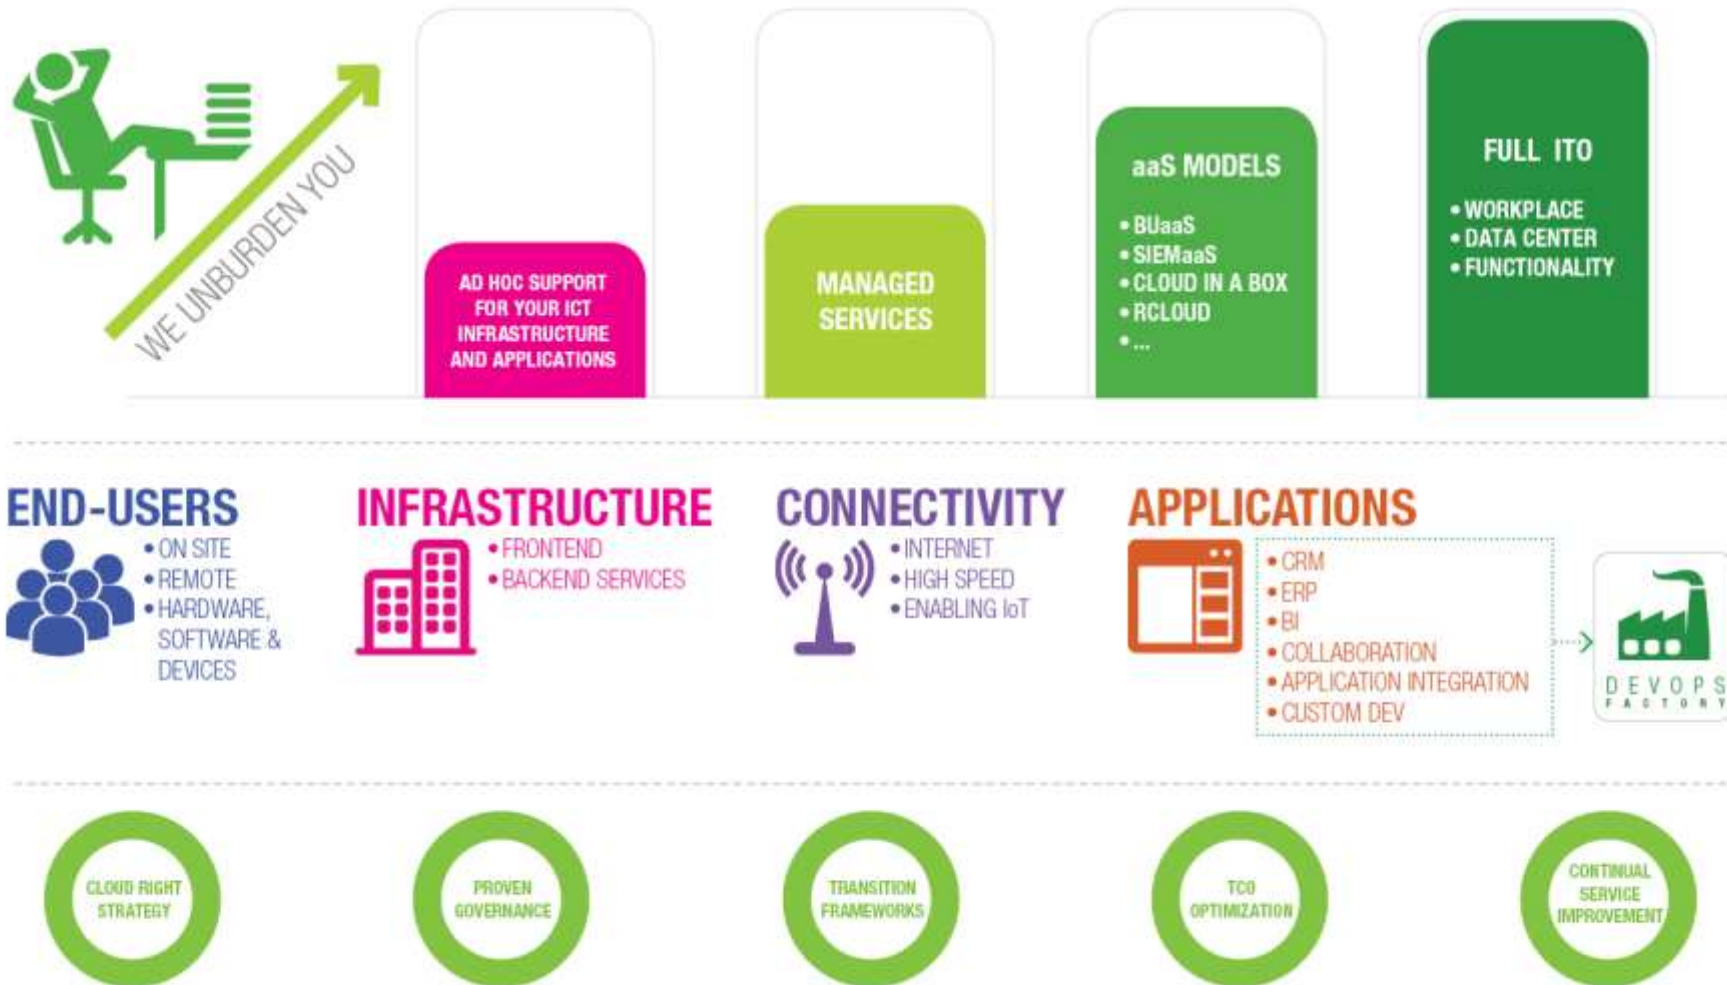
WE UNBURDEN YOU

AD HOC SUPPORT FOR YOUR ICT INFRASTRUCTURE AND APPLICATIONS

MANAGED SERVICES

aaS MODELS
• BUaaS
• SIEMaaS
• CLOUD IN A BOX
• RCLOUD
• ...

FULL ITO
• WORKPLACE
• DATA CENTER
• FUNCTIONALITY

END-USERS
• ON SITE
• REMOTE
• HARDWARE, SOFTWARE & DEVICES

INFRASTRUCTURE
• FRONTEND
• BACKEND SERVICES

CONNECTIVITY
• INTERNET
• HIGH SPEED
• ENABLING IoT

APPLICATIONS
• CRM
• ERP
• BI
• COLLABORATION
• APPLICATION INTEGRATION
• CUSTOM DEV

DEVOPS FACTORY

CLOUD RIGHT STRATEGY

PROVEN GOVERNANCE

TRANSITION FRAMEWORKS

TCO OPTIMIZATION

CONTINUAL SERVICE IMPROVEMENT